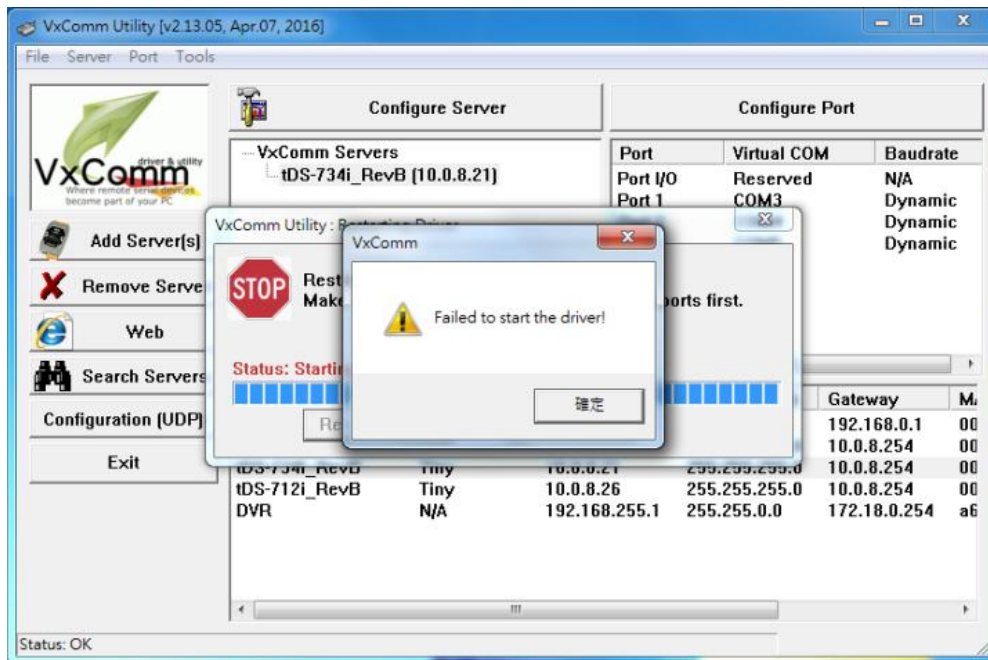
VxComm Utility [v2.13.05, Apr.07, 2016]

File Server Port Tools

VxComm driver & utility Where remote serial devices become part of your PC

Add Server[s]

Remove Serve

Web

Search Servers

Configuration (UDP)

Exit

Configure Server

Configure Port

VxComm Servers
tDS-734i_RevB [10.0.8.21]

| Port | Virtual COM | Baudrate |
|---|---|---|
| Port I/O | Reserved | N/A |
| Port 1 | COM3 | Dynamic |
| | | Dynamic |
| | | Dynamic |

VxComm Utility : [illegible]

STOP

Rest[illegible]
Make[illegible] ports first.

Status: Startin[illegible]

Re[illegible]

VxComm

Failed to start the driver!

確定

| | | | | Gateway | M |
|---|---|---|---|---|---|
| | | | | 192.168.0.1 | 00 |
| | | | | 10.0.8.254 | 00 |
| tDS-734i_RevB | Tiny | 10.0.8.21 | 255.255.255.0 | 10.0.8.254 | 00 |
| tDS-712i_RevB | Tiny | 10.0.8.26 | 255.255.255.0 | 10.0.8.254 | 00 |
| DVR | N/A | 192.168.255.1 | 255.255.0.0 | 172.18.0.254 | a6 |

Status: OK